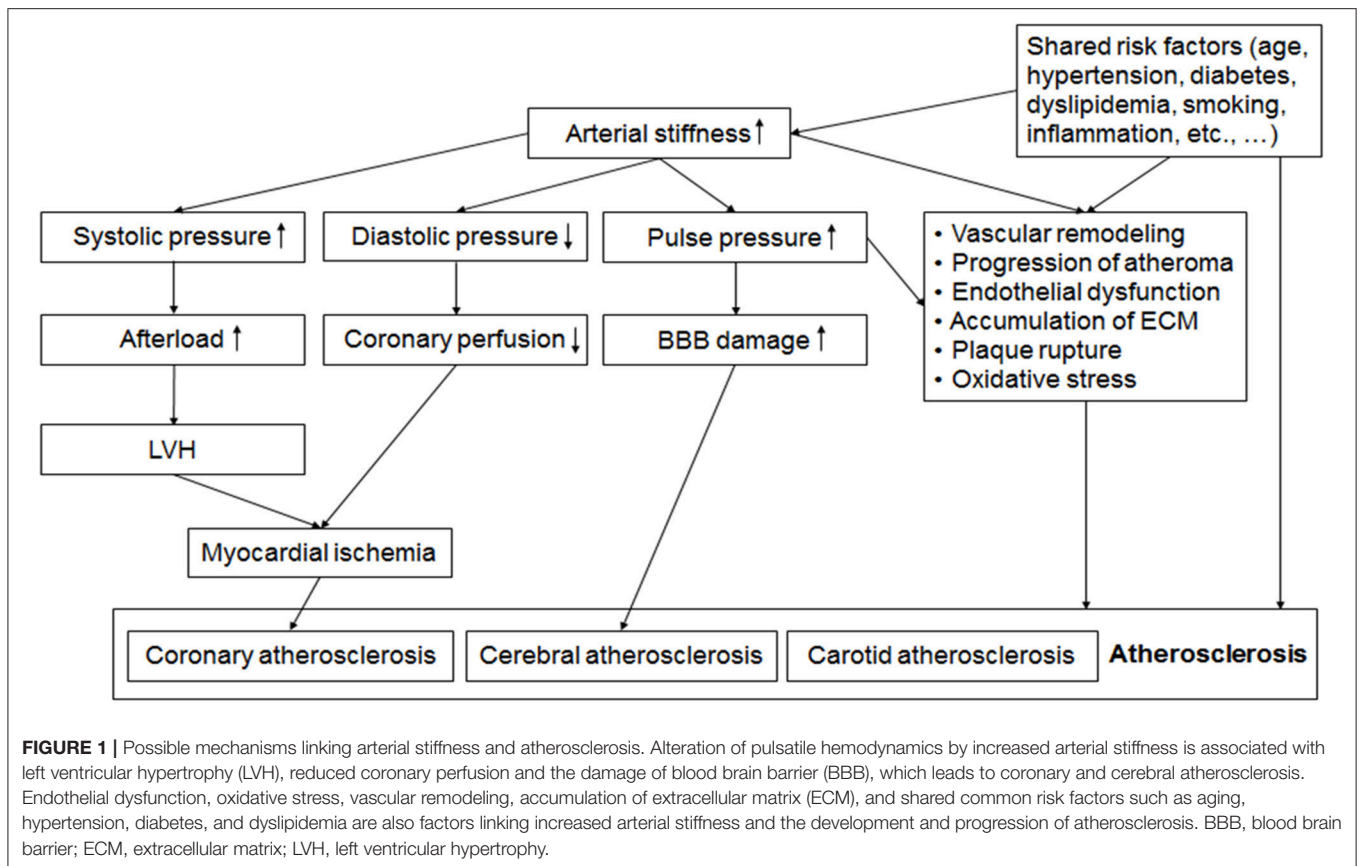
Shared risk factors (age, hypertension, diabetes, dyslipidemia, smoking, inflammation, etc., …)

Arterial stiffness ↑

Systolic pressure ↑

Diastolic pressure ↓

Pulse pressure ↑

• Vascular remodeling
• Progression of atheroma
• Endothelial dysfunction
• Accumulation of ECM
• Plaque rupture
• Oxidative stress

Afterload ↑

Coronary perfusion ↓

BBB damage ↑

LVH

Myocardial ischemia

Coronary atherosclerosis

Cerebral atherosclerosis

Carotid atherosclerosis

Atherosclerosis

**FIGURE 1 |** Possible mechanisms linking arterial stiffness and atherosclerosis. Alteration of pulsatile hemodynamics by increased arterial stiffness is associated with left ventricular hypertrophy (LVH), reduced coronary perfusion and the damage of blood brain barrier (BBB), which leads to coronary and cerebral atherosclerosis. Endothelial dysfunction, oxidative stress, vascular remodeling, accumulation of extracellular matrix (ECM), and shared common risk factors such as aging, hypertension, diabetes, and dyslipidemia are also factors linking increased arterial stiffness and the development and progression of atherosclerosis. BBB, blood brain barrier; ECM, extracellular matrix; LVH, left ventricular hypertrophy.